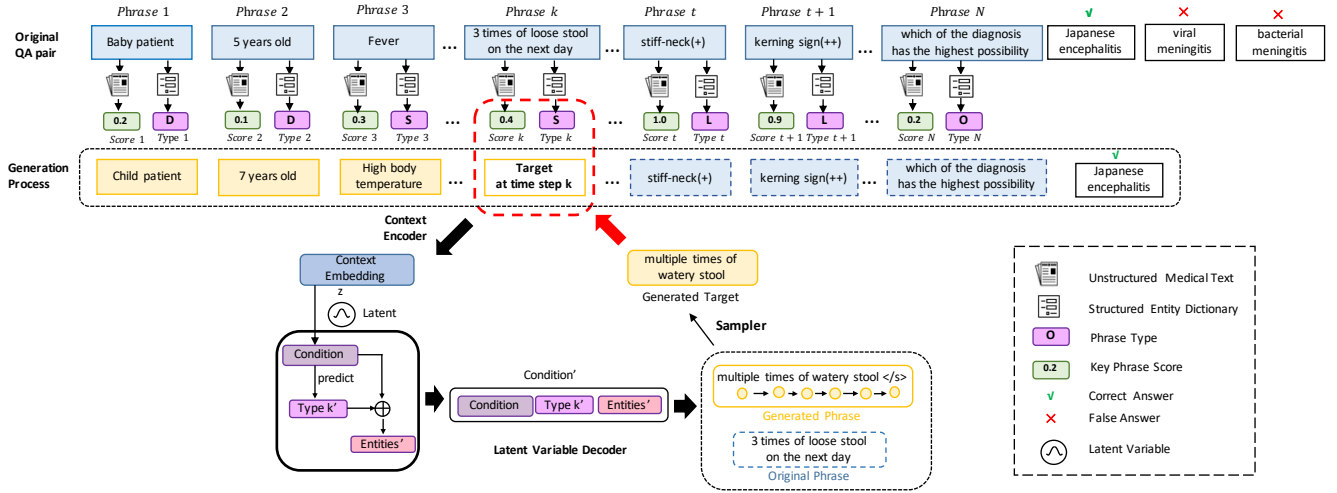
Original QA pair

$Phrase\ 1$ Baby patient 0.2 D $Score\ 1$ $Type\ 1$

$Phrase\ 2$ 5 years old 0.1 D $Score\ 2$ $Type\ 2$

$Phrase\ 3$ Fever 0.3 S $Score\ 3$ $Type\ 3$

…

$Phrase\ k$ 3 times of loose stool on the next day 0.4 S $Score\ k$ $Type\ k$

…

$Phrase\ t$ stiff-neck(+) 1.0 L $Score\ t$ $Type\ t$

$Phrase\ t+1$ kerning sign(++) 0.9 L $Score\ t+1$ $Type\ t+1$

…

$Phrase\ N$ which of the diagnosis has the highest possibility 0.2 O $Score\ N$ $Type\ N$

√ Japanese encephalitis

× viral meningitis

× bacterial meningitis

Generation Process

Child patient

7 years old

High body temperature

…

Target at time step k

…

stiff-neck(+)

kerning sign(++)

…

which of the diagnosis has the highest possibility

√ Japanese encephalitis

Context Encoder

Context Embedding

z

Latent

Condition

predict

Type k'

Entities'

Condition'

Condition Type k' Entities'

Latent Variable Decoder

multiple times of watery stool

Generated Target

Sampler

multiple times of watery stool </s>

Generated Phrase

3 times of loose stool on the next day

Original Phrase

Unstructured Medical Text

Structured Entity Dictionary

O Phrase Type

0.2 Key Phrase Score

√ Correct Answer

× False Answer

Latent Variable